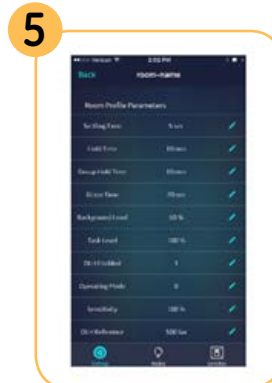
5

••○○○ Verizon 2:52 PM

Back room-name

Room Profile Parameters

Settling Time 5 sec

Hold Time 15 min

Occupy Hold Time 15 min

Grace Time 15 sec

Background Level 50 %

Task Level 100 %

DLH Enabled 1

Operating Mode 0

Sensitivity 100 %

DLH Reference 500 lux

Settings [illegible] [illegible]